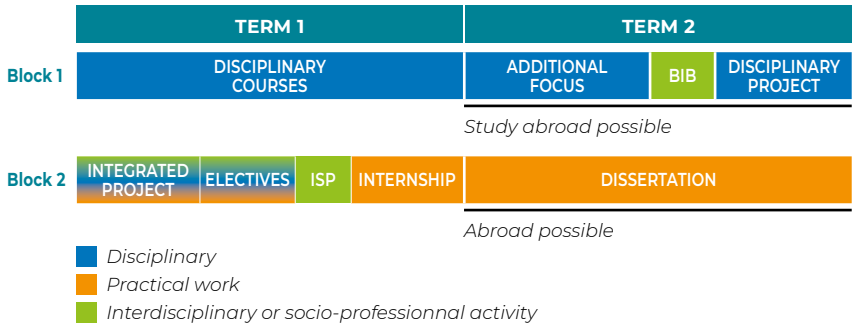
| | TERM 1 | TERM 2 |
|---|---|---|
| Block 1 | DISCIPLINARY COURSES | ADDITIONAL FOCUS · BIB · DISCIPLINARY PROJECT |
| | | Study abroad possible |
| Block 2 | INTEGRATED PROJECT · ELECTIVES · ISP · INTERNSHIP | DISSERTATION |
| | | Abroad possible |

Disciplinary
Practical work
Interdisciplinary or socio-professionnal activity